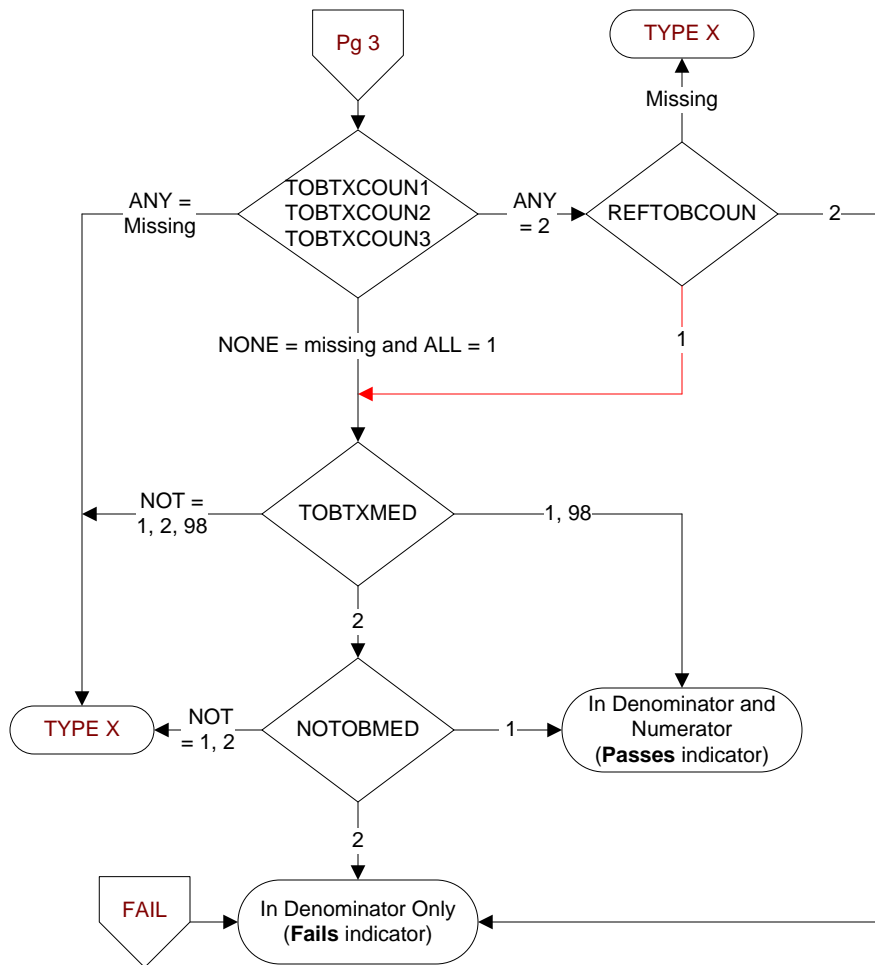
Pg 3

TYPE X

Missing

ANY = Missing

TOBTXCOUN1
TOBTXCOUN2
TOBTXCOUN3

ANY = 2

REFTOBCOUN

2

NONE = missing and ALL = 1

1

NOT = 1, 2, 98

TOBTXMED

1, 98

2

TYPE X

NOT = 1, 2

NOTOBMED

1

In Denominator and Numerator (**Passes** indicator)

2

FAIL

In Denominator Only (**Fails** indicator)